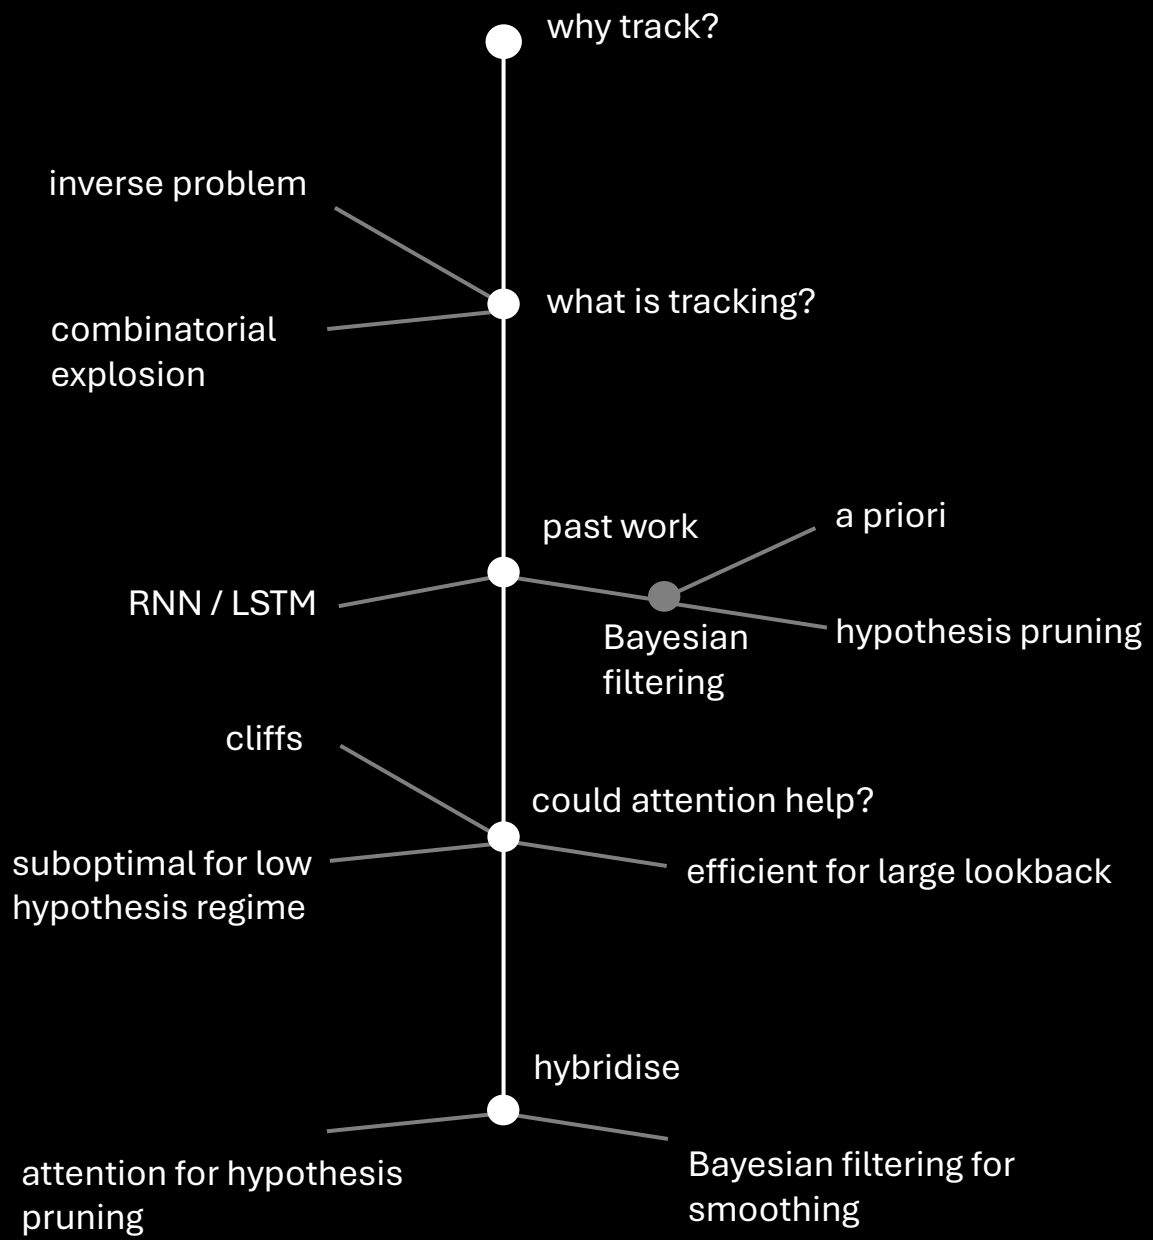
why track?

inverse problem

what is tracking?

combinatorial explosion

past work

a priori

RNN / LSTM

Bayesian filtering

hypothesis pruning

cliffs

could attention help?

suboptimal for low hypothesis regime

efficient for large lookback

hybridise

attention for hypothesis pruning

Bayesian filtering for smoothing